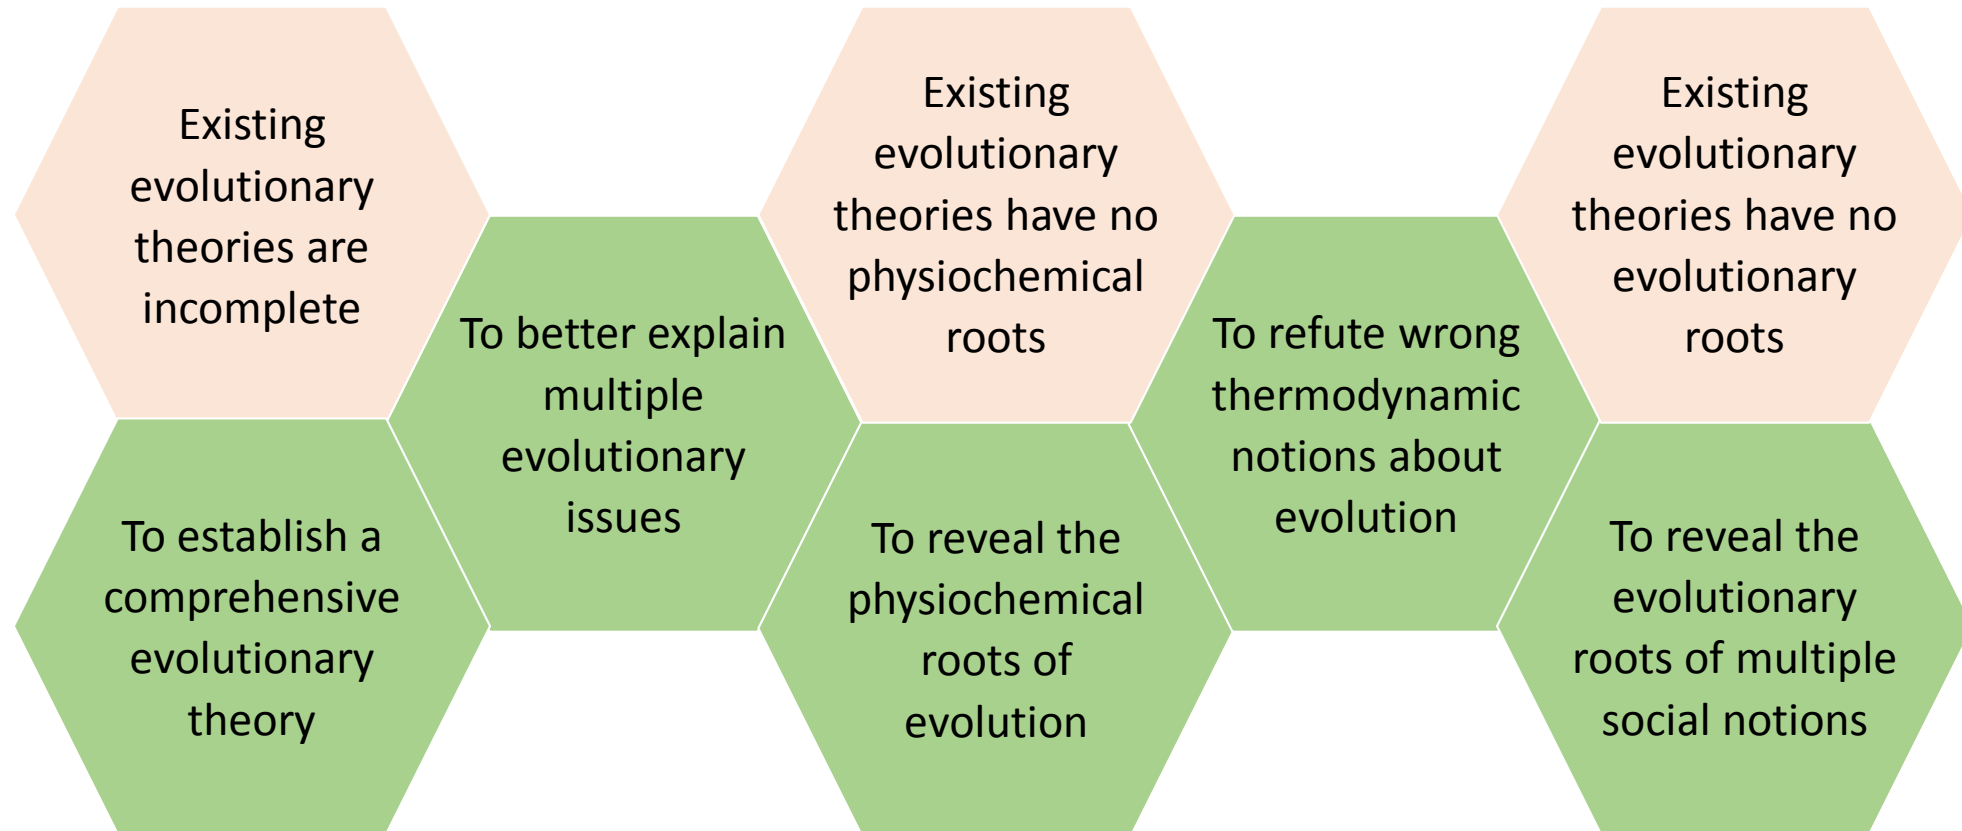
Existing evolutionary theories are incomplete

To establish a comprehensive evolutionary theory

To better explain multiple evolutionary issues

Existing evolutionary theories have no physiochemical roots

To reveal the physiochemical roots of evolution

To refute wrong thermodynamic notions about evolution

Existing evolutionary theories have no evolutionary roots

To reveal the evolutionary roots of multiple social notions